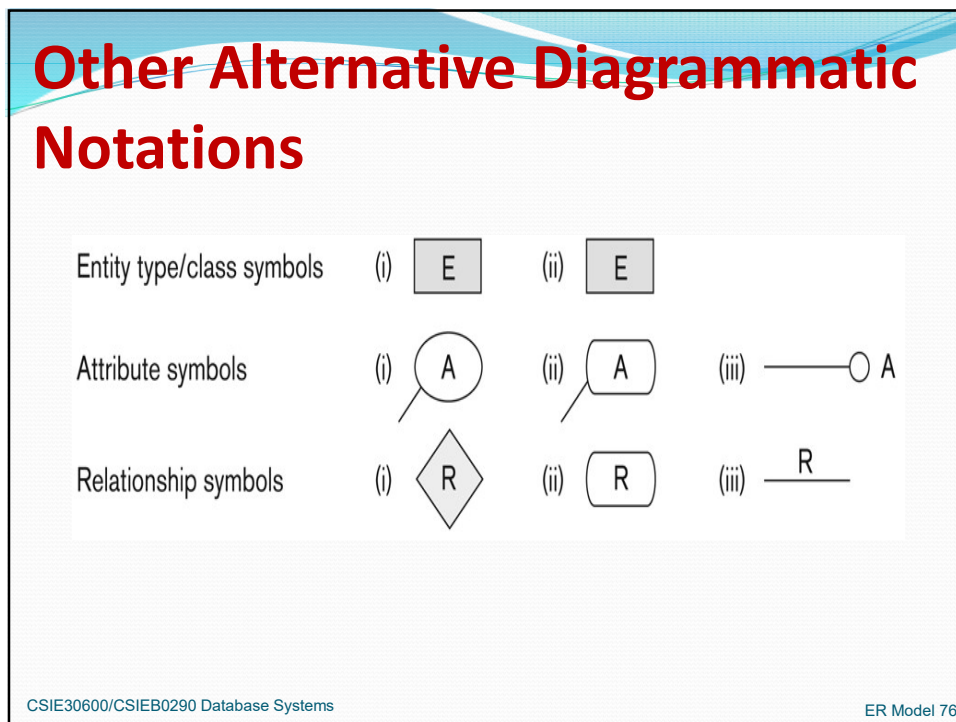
Other Alternative Diagrammatic Notations

Entity type/class symbols (i) E (ii) E

Attribute symbols (i) A (ii) A (iii) A

Relationship symbols (i) R (ii) R (iii) R

CSIE30600/CSIEB0290 Database Systems

ER Model 76